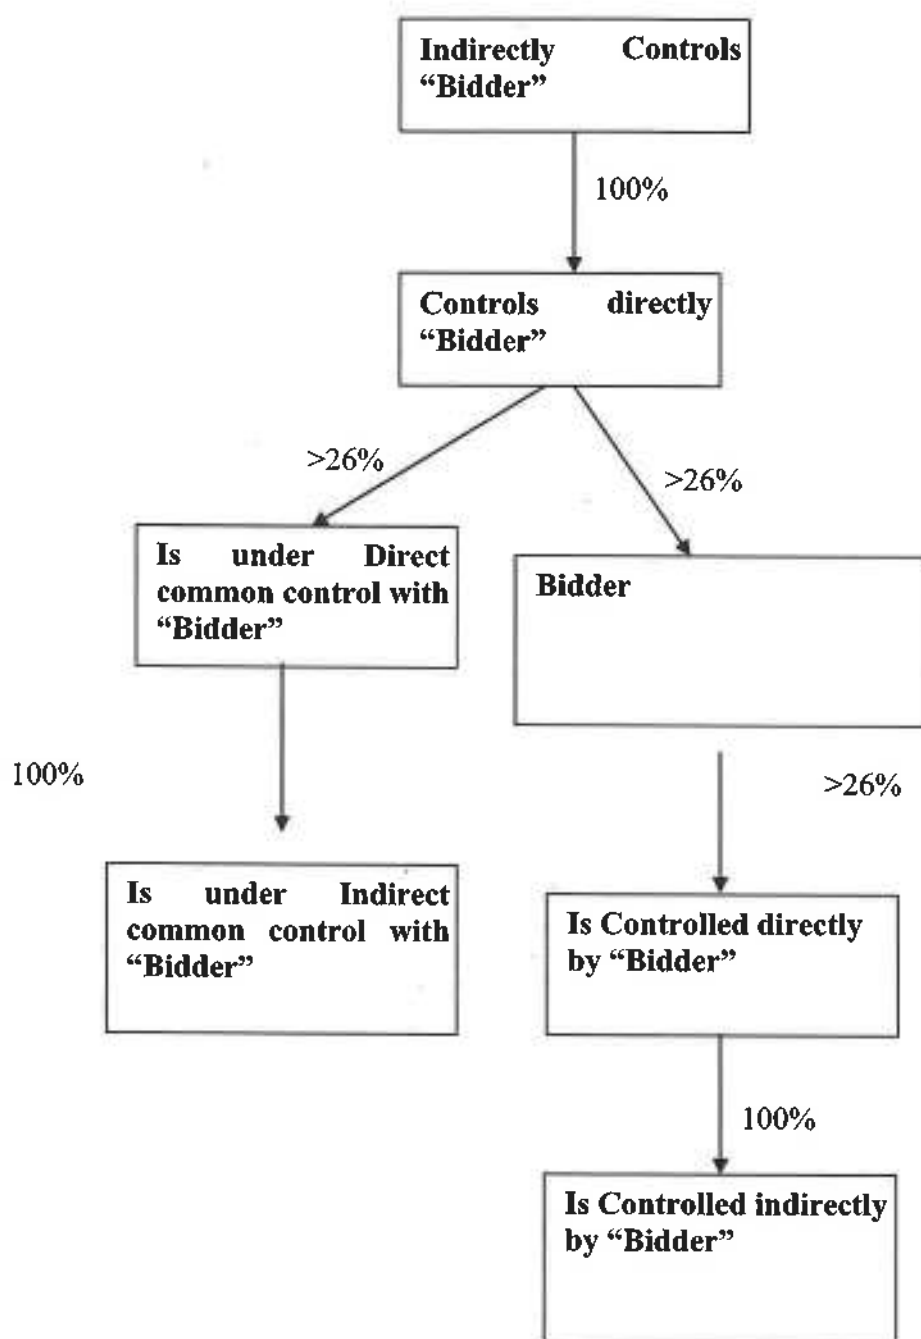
Indirectly Controls "Bidder"

100%

Controls directly "Bidder"

>26%

>26%

Is under Direct common control with "Bidder"

Bidder

100%

>26%

Is under Indirect common control with "Bidder"

Is Controlled directly by "Bidder"

100%

Is Controlled indirectly by "Bidder"